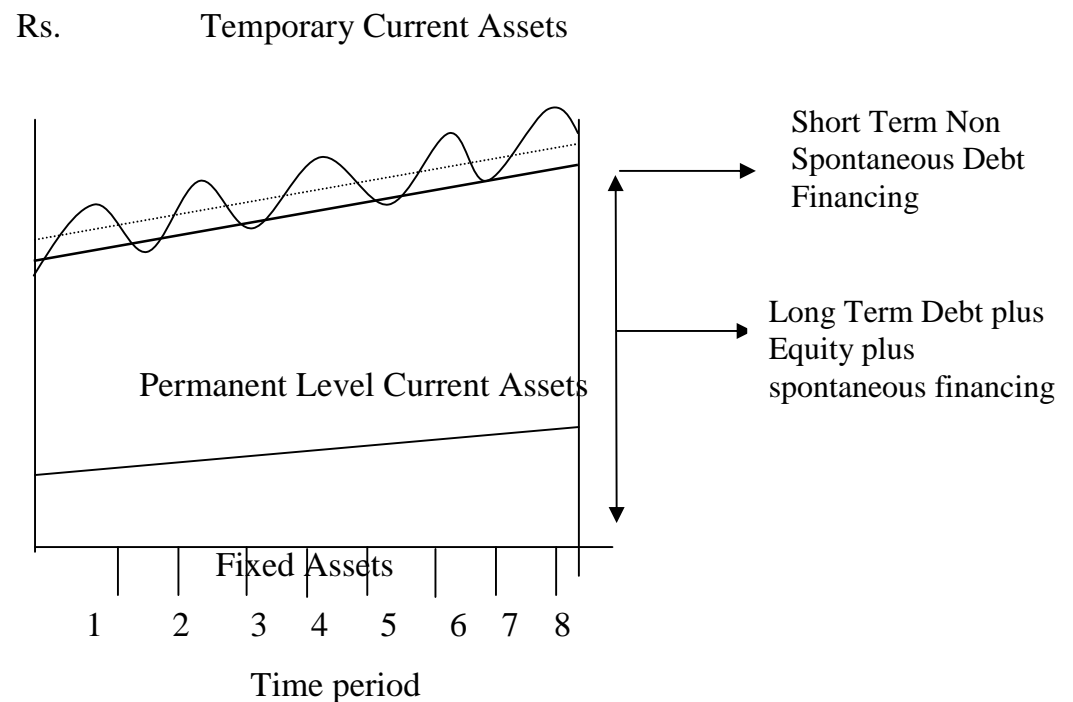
Rs. Temporary Current Assets

Short Term Non Spontaneous Debt Financing

Long Term Debt plus Equity plus spontaneous financing

Permanent Level Current Assets

Fixed Assets

1 2 3 4 5 6 7 8

Time period